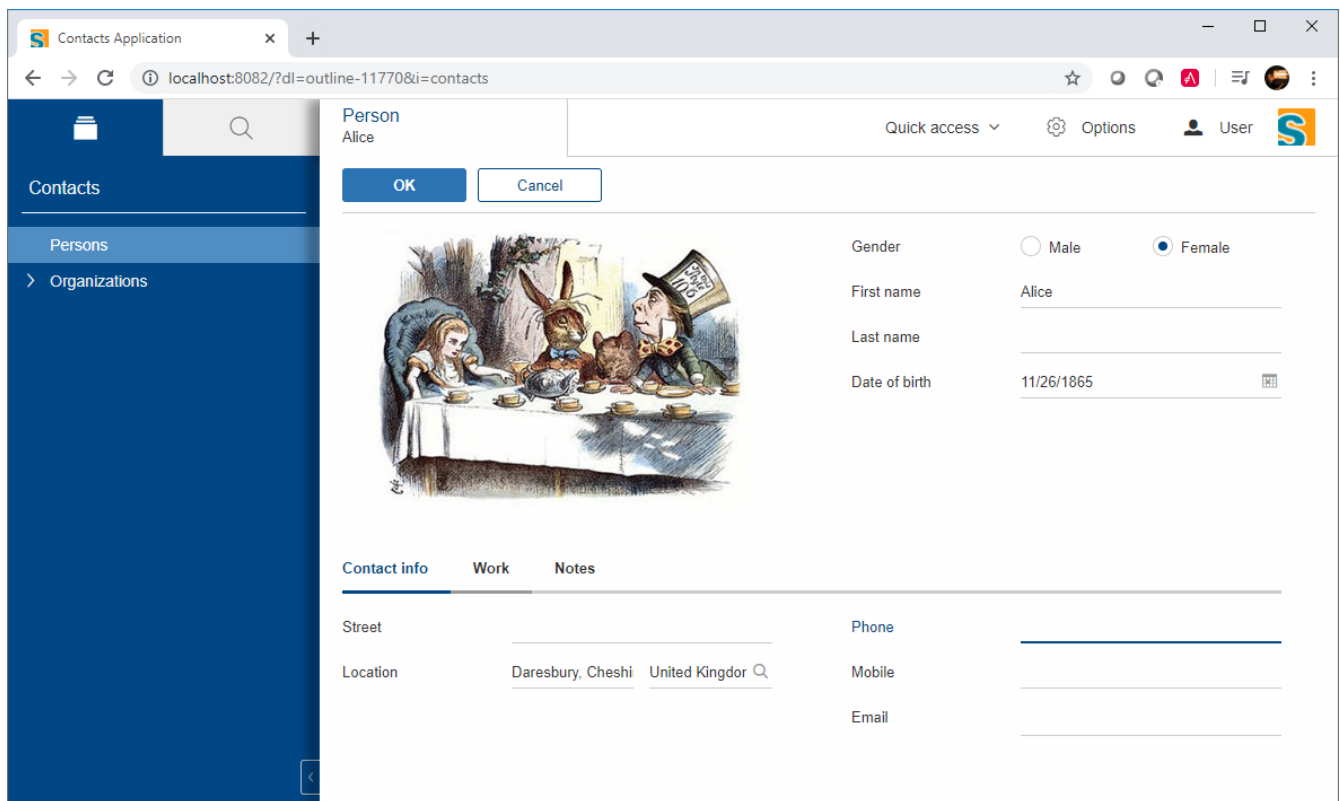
Contacts Application

localhost:8082/?dl=outline-11770&i=contacts

Contacts

Persons

Organizations

Person
Alice

Quick access

Options

User

OK

Cancel

Gender

Male

Female

First name

Alice

Last name

Date of birth

11/26/1865

Contact info

Work

Notes

Street

Location

Daresbury, Cheshi

United Kingdor

Phone

Mobile

Email